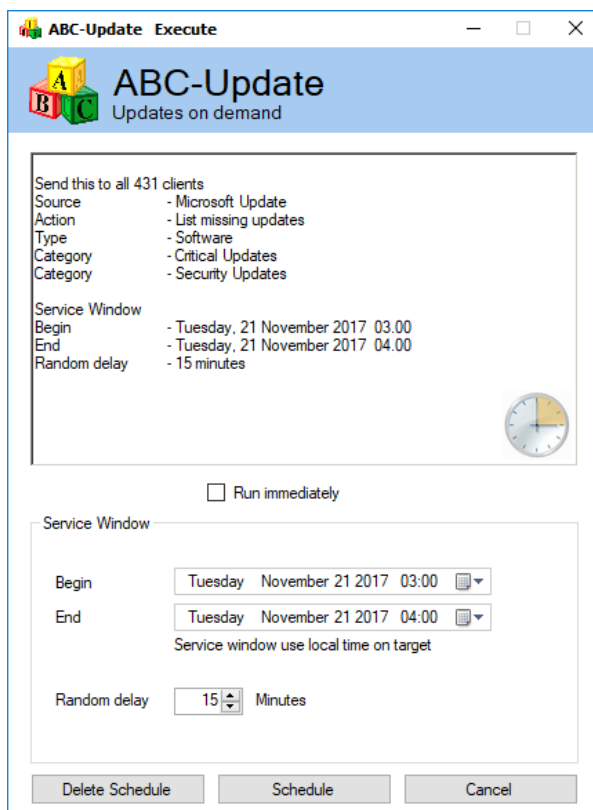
ABC-Update Execute

ABC-Update
Updates on demand

A B C

Send this to all 431 clients
Source - Microsoft Update
Action - List missing updates
Type - Software
Category - Critical Updates
Category - Security Updates

Service Window
Begin - Tuesday, 21 November 2017 03.00
End - Tuesday, 21 November 2017 04.00
Random delay - 15 minutes

Run immediately

Service Window

Begin Tuesday November 21 2017 03:00
End Tuesday November 21 2017 04:00
Service window use local time on target

Random delay 15 Minutes

Delete Schedule Schedule Cancel